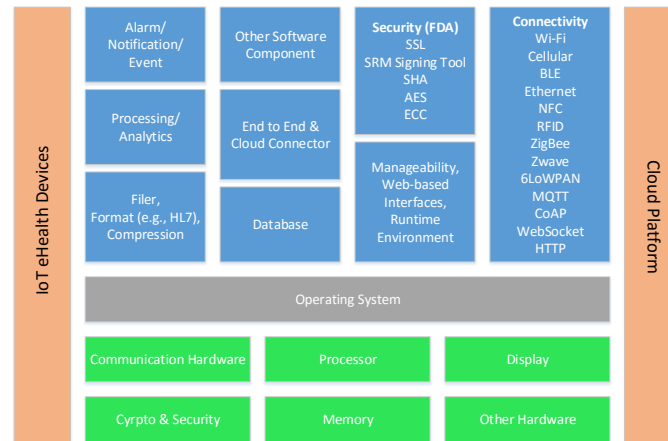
IoT eHealth Devices

Alarm/ Notification/ Event

Processing/ Analytics

Filer, Format (e.g., HL7), Compression

Other Software Component

End to End & Cloud Connector

Database

Security (FDA)
SSL
SRM Signing Tool
SHA
AES
ECC

Manageability, Web-based Interfaces, Runtime Environment

Connectivity
Wi-Fi
Cellular
BLE
Ethernet
NFC
RFID
ZigBee
Zwave
6LoWPAN
MQTT
CoAP
WebSocket
HTTP

Cloud Platform

Operating System

Communication Hardware

Processor

Display

Cyrpto & Security

Memory

Other Hardware